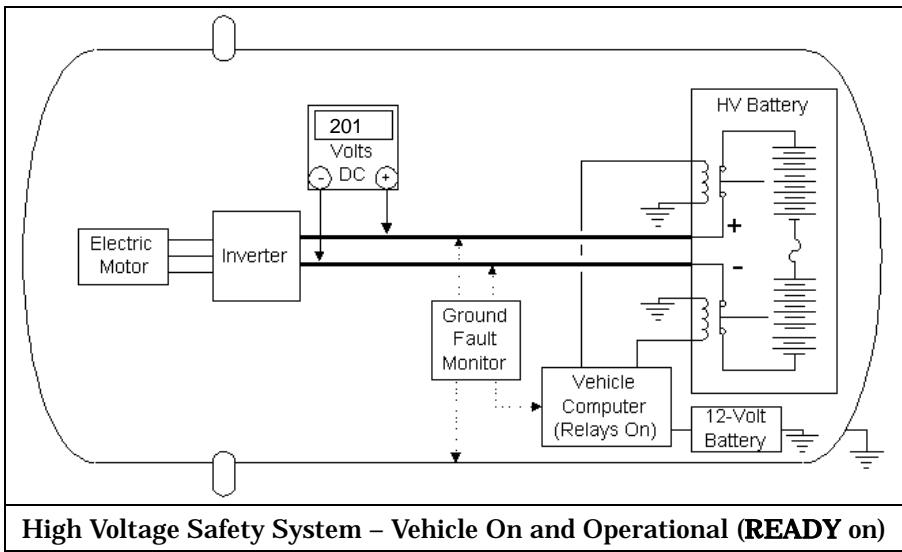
HV Battery

201
Volts
DC

- +

+

-

Electric Motor

Inverter

Ground Fault Monitor

Vehicle Computer (Relays On)

12-Volt Battery

High Voltage Safety System – Vehicle On and Operational (**READY** on)